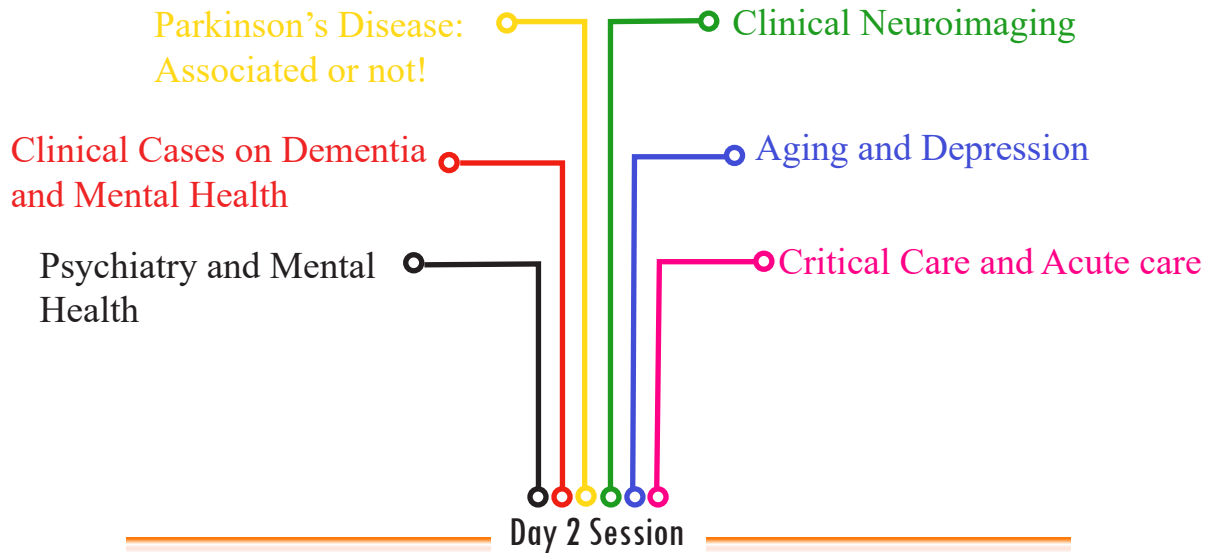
Parkinson’s Disease: Associated or not!

Clinical Neuroimaging

Clinical Cases on Dementia and Mental Health

Aging and Depression

Psychiatry and Mental Health

Critical Care and Acute care

Day 2 Session